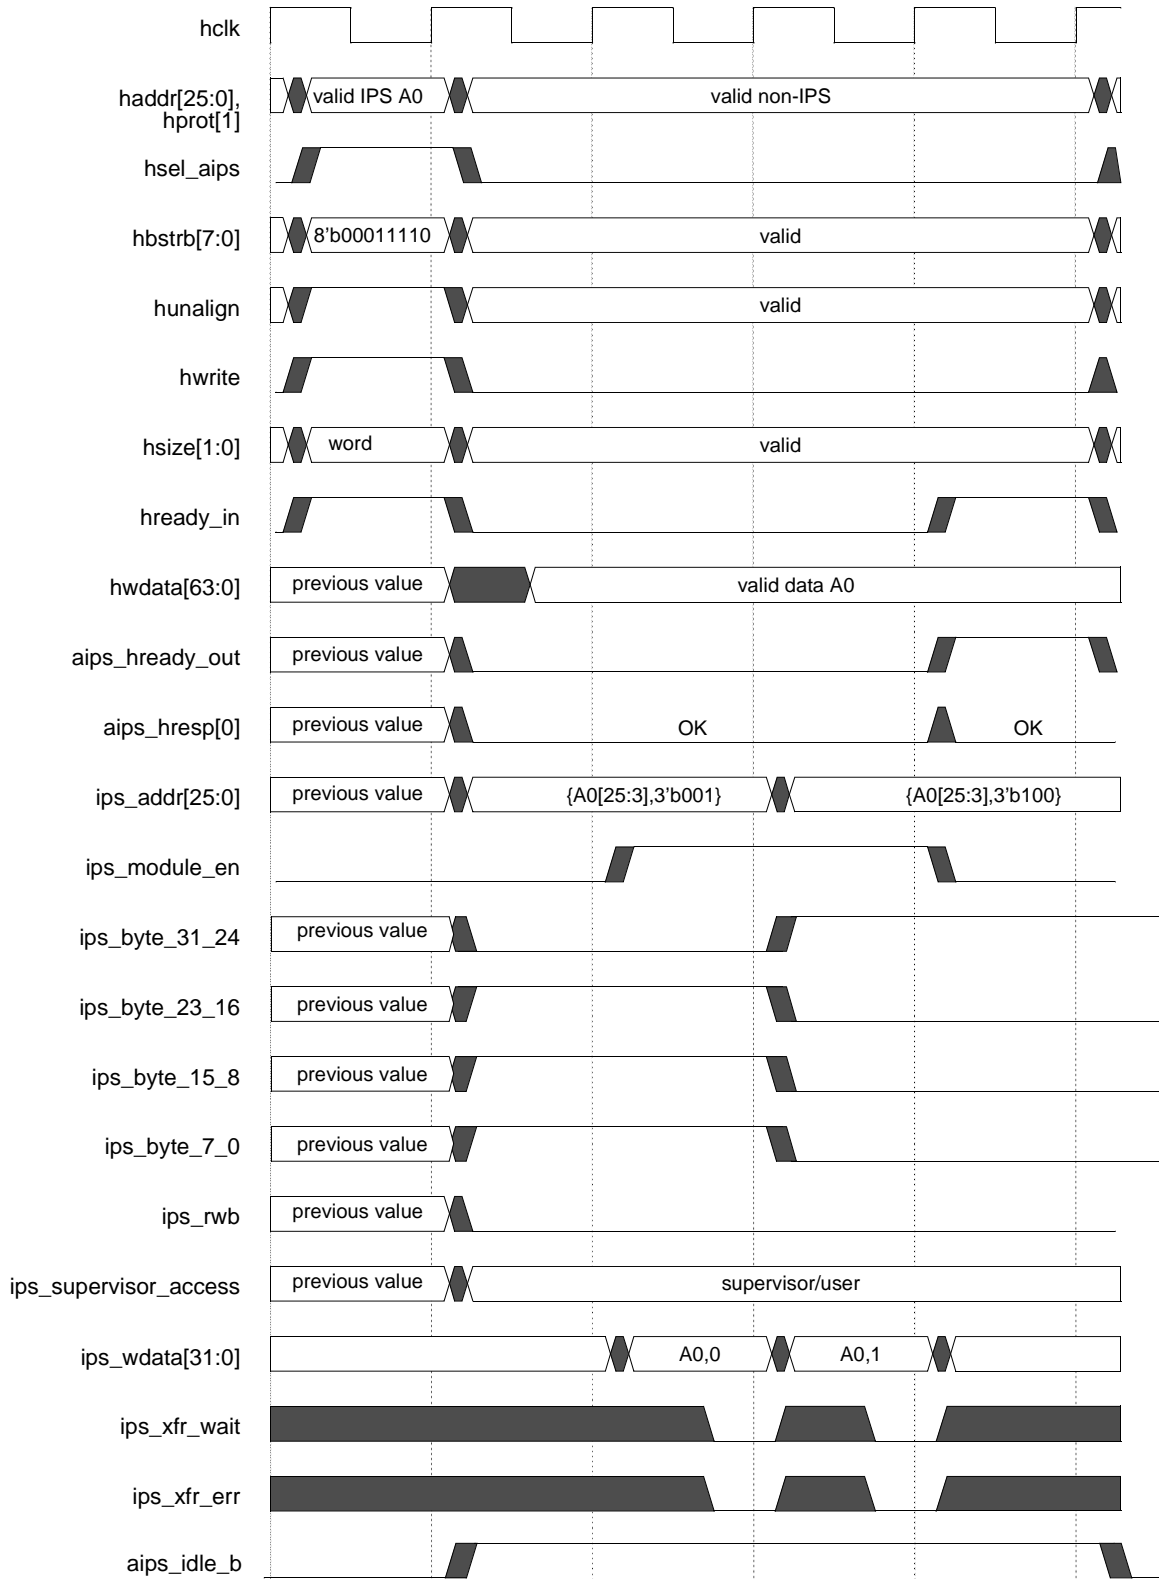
hclk

haddr[25:0], hprot[1]
valid IPS A0
valid non-IPS

hsel_aips

hbstrb[7:0]
8'b00011110
valid

hunalign
valid

hwrite

hsize[1:0]
word
valid

hready_in

hwdata[63:0]
previous value
valid data A0

aips_hready_out
previous value

aips_hresp[0]
previous value
OK
OK

ips_addr[25:0]
previous value
{A0[25:3],3'b001}
{A0[25:3],3'b100}

ips_module_en

ips_byte_31_24
previous value

ips_byte_23_16
previous value

ips_byte_15_8
previous value

ips_byte_7_0
previous value

ips_rwb
previous value

ips_supervisor_access
previous value
supervisor/user

ips_wdata[31:0]
A0,0
A0,1

ips_xfr_wait

ips_xfr_err

aips_idle_b